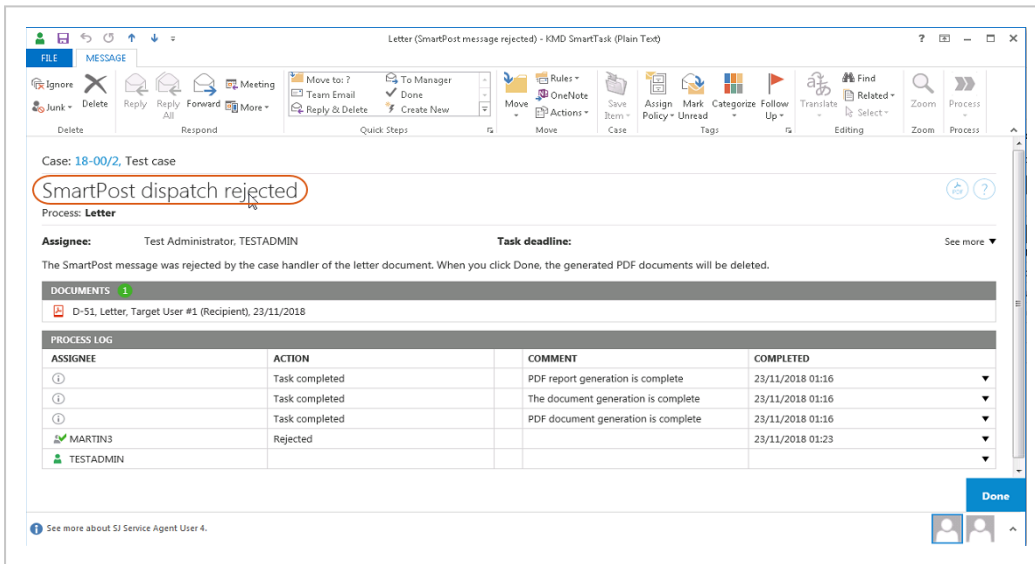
Letter (SmartPost message rejected) - KMD SmartTask (Plain Text)

? – □ ×

FILE MESSAGE

Ignore
Junk
Delete
Delete

Reply
Reply All
Forward
Meeting
More
Respond

Move to: ?
Team Email
Reply & Delete
To Manager
Done
Create New
Quick Steps

Move
Rules
OneNote
Actions
Move

Save Item
Case

Assign Policy
Mark Unread
Categorize
Follow Up
Tags

Translate
Find
Related
Select
Editing

Zoom
Zoom

Process
Process

Case: 18-00/2, Test case

SmartPost dispatch rejected

Process: Letter

Assignee: Test Administrator, TESTADMIN

Task deadline:

See more

The SmartPost message was rejected by the case handler of the letter document. When you click Done, the generated PDF documents will be deleted.

DOCUMENTS 1

D-51, Letter, Target User #1 (Recipient), 23/11/2018

PROCESS LOG

| ASSIGNEE | ACTION | | COMMENT | COMPLETED |
|---|---|---|---|---|
| | Task completed | | PDF report generation is complete | 23/11/2018 01:16 |
| | Task completed | | The document generation is complete | 23/11/2018 01:16 |
| | Task completed | | PDF document generation is complete | 23/11/2018 01:16 |
| MARTIN3 | Rejected | | | 23/11/2018 01:23 |
| TESTADMIN | | | | |

Done

See more about SJ Service Agent User 4.